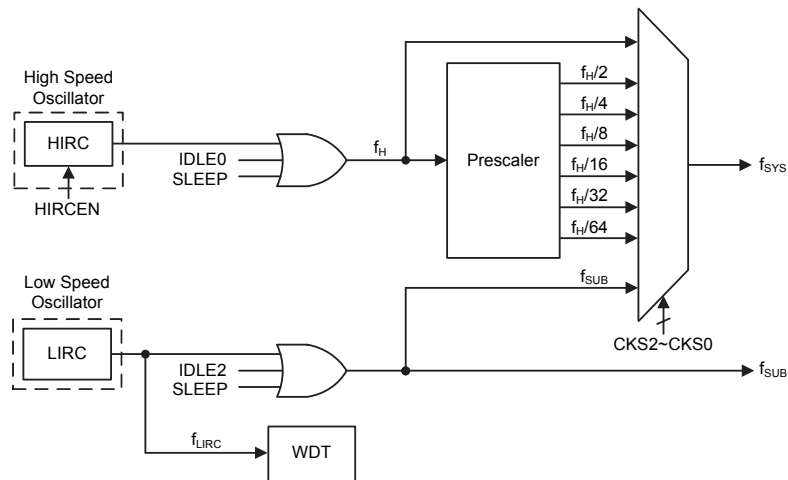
High Speed Oscillator

HIRC

HIRCEN

IDLE0
SLEEP

$f_H$

Prescaler

$f_H/2$
$f_H/4$
$f_H/8$
$f_H/16$
$f_H/32$
$f_H/64$

$f_{SYS}$

$f_{SUB}$

CKS2~CKS0

Low Speed Oscillator

LIRC

IDLE2
SLEEP

$f_{SUB}$

$f_{LIRC}$

WDT